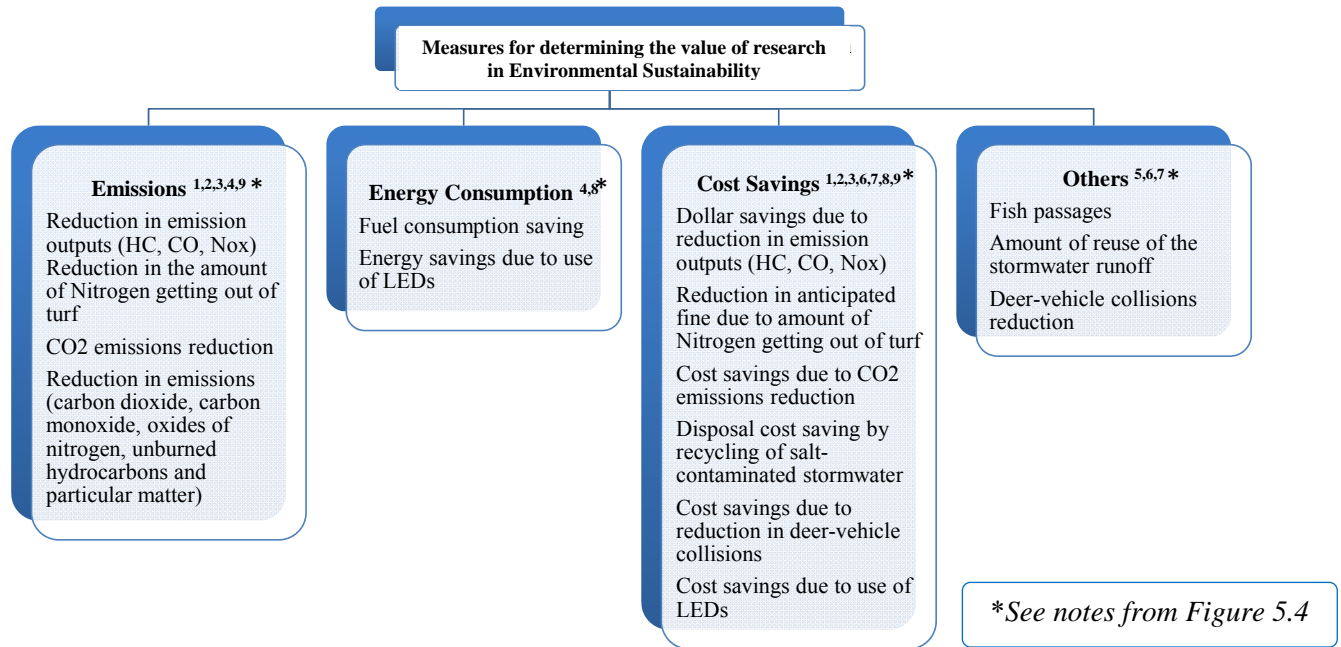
Measures for determining the value of research in Environmental Sustainability

Emissions $^{1,2,3,4,9}$ *

Reduction in emission outputs (HC, CO, Nox)
Reduction in the amount of Nitrogen getting out of turf

CO2 emissions reduction

Reduction in emissions (carbon dioxide, carbon monoxide, oxides of nitrogen, unburned hydrocarbons and particular matter)

Energy Consumption $^{4,8}$*

Fuel consumption saving

Energy savings due to use of LEDs

Cost Savings $^{1,2,3,6,7,8,9}$*

Dollar savings due to reduction in emission outputs (HC, CO, Nox)

Reduction in anticipated fine due to amount of Nitrogen getting out of turf

Cost savings due to CO2 emissions reduction

Disposal cost saving by recycling of salt-contaminated stormwater

Cost savings due to reduction in deer-vehicle collisions

Cost savings due to use of LEDs

Others $^{5,6,7}$*

Fish passages

Amount of reuse of the stormwater runoff

Deer-vehicle collisions reduction

*See notes from Figure 5.4